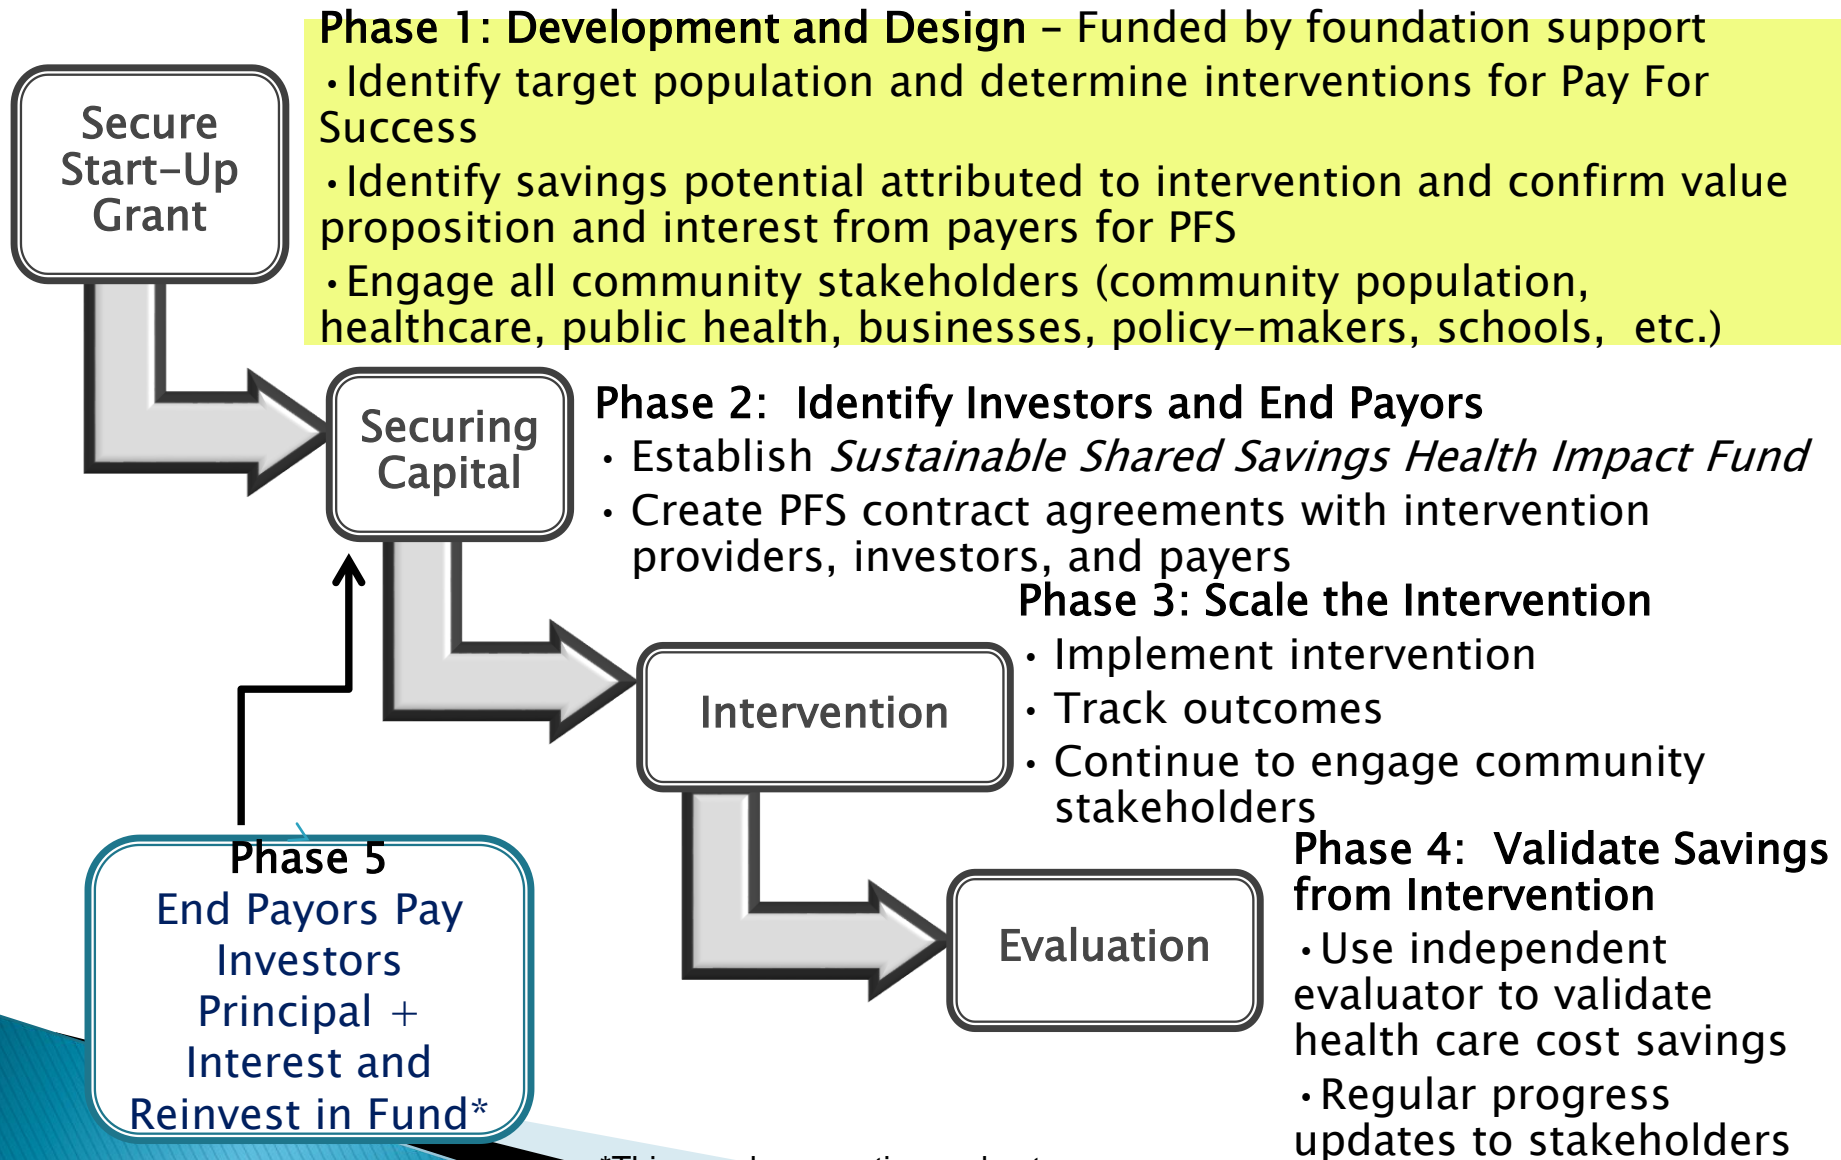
Secure Start-Up Grant

Phase 1: Development and Design – Funded by foundation support

•Identify target population and determine interventions for Pay For Success

•Identify savings potential attributed to intervention and confirm value proposition and interest from payers for PFS

•Engage all community stakeholders (community population, healthcare, public health, businesses, policy-makers, schools, etc.)

Securing Capital

Phase 2: Identify Investors and End Payors

• Establish *Sustainable Shared Savings Health Impact Fund*

• Create PFS contract agreements with intervention providers, investors, and payers

Intervention

Phase 3: Scale the Intervention

• Implement intervention

• Track outcomes

• Continue to engage community stakeholders

Evaluation

Phase 4: Validate Savings from Intervention

•Use independent evaluator to validate health care cost savings

•Regular progress updates to stakeholders

Phase 5
End Payors Pay Investors Principal + Interest and Reinvest in Fund*

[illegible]